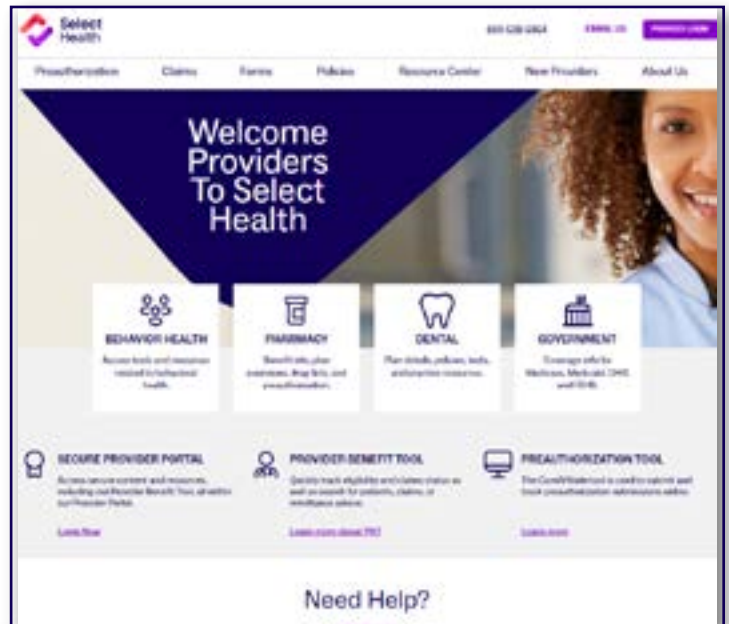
Select Health

800-538-5054 EMAIL US PROVIDER LOGIN

Preauthorization Claims Forms Policies Resource Center New Providers About Us

Welcome Providers To Select Health

BEHAVIOR HEALTH
Access tools and resources related to behavioral health.

PHARMACY
Benefit info, plan overviews, drug lists, and preauthorization.

DENTAL
Plan details, policies, tools, and practice resources.

GOVERNMENT
Coverage info for Medicare, Medicaid, CHIP, and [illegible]

SECURE PROVIDER PORTAL
Access secure content and resources, including our Provider Benefit Tool, all within our Provider Portal.
Learn Now

PROVIDER BENEFIT TOOL
Quickly track eligibility and claims status as well as search for patients, claims, or remittance advice.
Learn more about PBT

PREAUTHORIZATION TOOL
The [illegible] is used to submit and track preauthorization submissions online.
Learn more

Need Help?